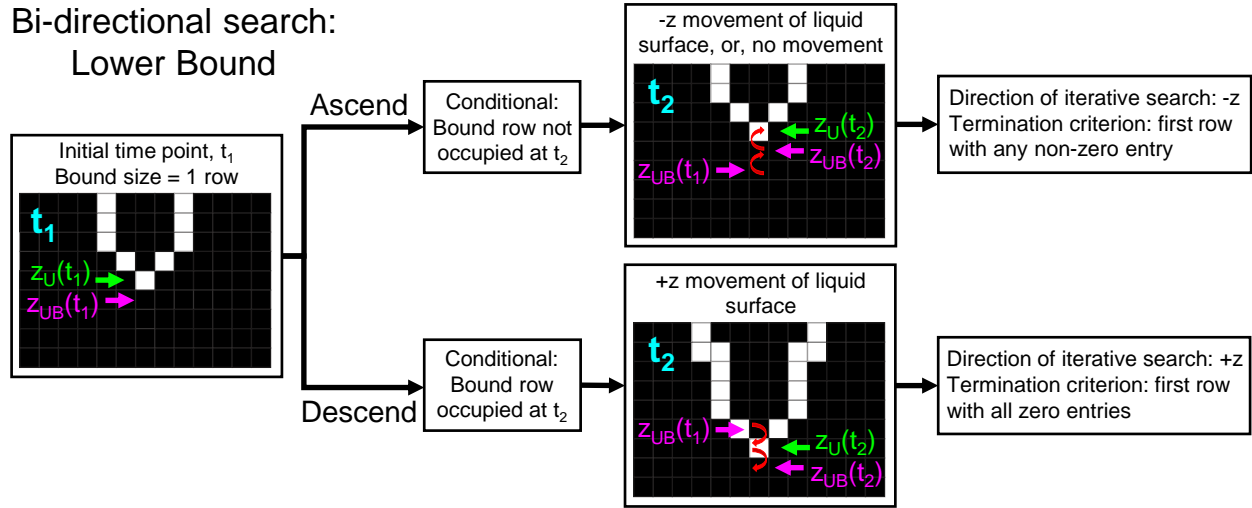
Bi-directional search:
Lower Bound

Initial time point, $t_1$
Bound size = 1 row

$t_1$

$z_U(t_1)$

$z_{UB}(t_1)$

Ascend

Conditional: Bound row not occupied at $t_2$

-z movement of liquid surface, or, no movement

$t_2$

$z_U(t_2)$

$z_{UB}(t_2)$

$z_{UB}(t_1)$

Direction of iterative search: -z
Termination criterion: first row with any non-zero entry

Descend

Conditional: Bound row occupied at $t_2$

+z movement of liquid surface

$t_2$

$z_{UB}(t_1)$

$z_U(t_2)$

$z_{UB}(t_2)$

Direction of iterative search: +z
Termination criterion: first row with all zero entries